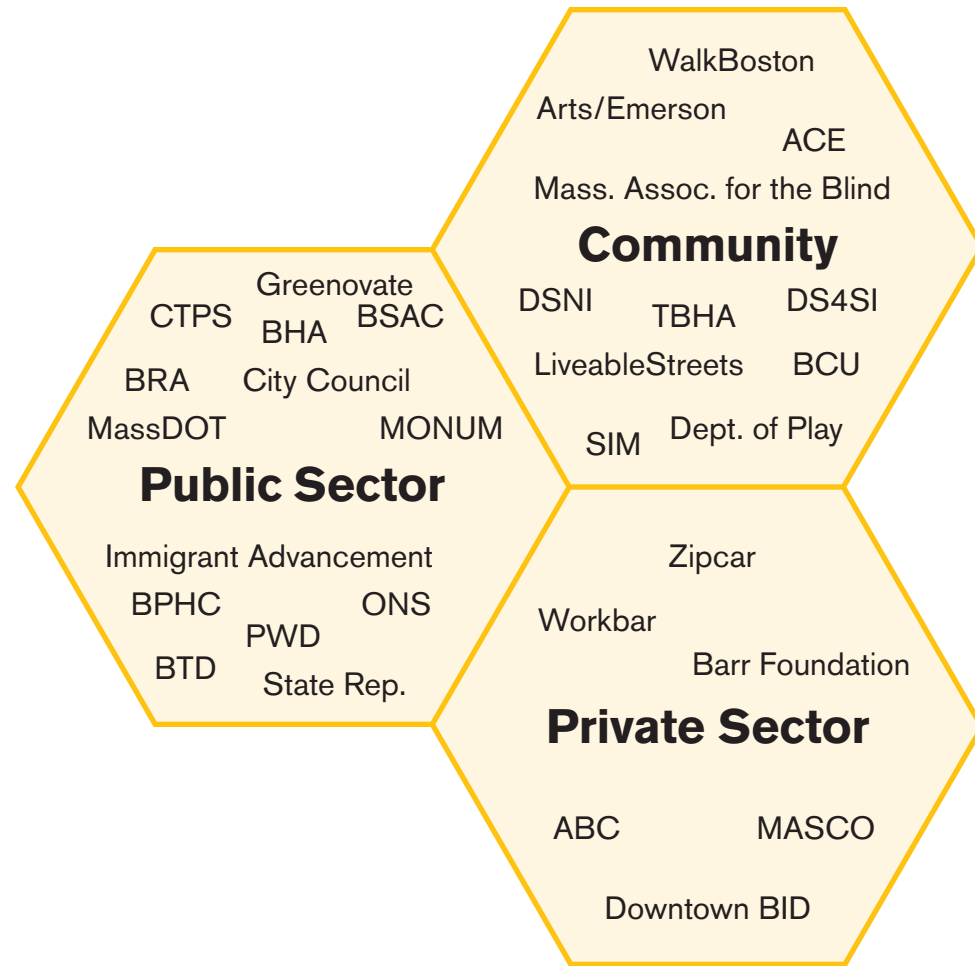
WalkBoston
Arts/Emerson
ACE
Mass. Assoc. for the Blind
Community
DSNI
TBHA
DS4SI
LiveableStreets
BCU
SIM
Dept. of Play

Greenovate
CTPS
BHA
BSAC
BRA
City Council
MassDOT
MONUM
Public Sector
Immigrant Advancement
BPHC
ONS
PWD
BTD
State Rep.

Zipcar
Workbar
Barr Foundation
Private Sector
ABC
MASCO
Downtown BID